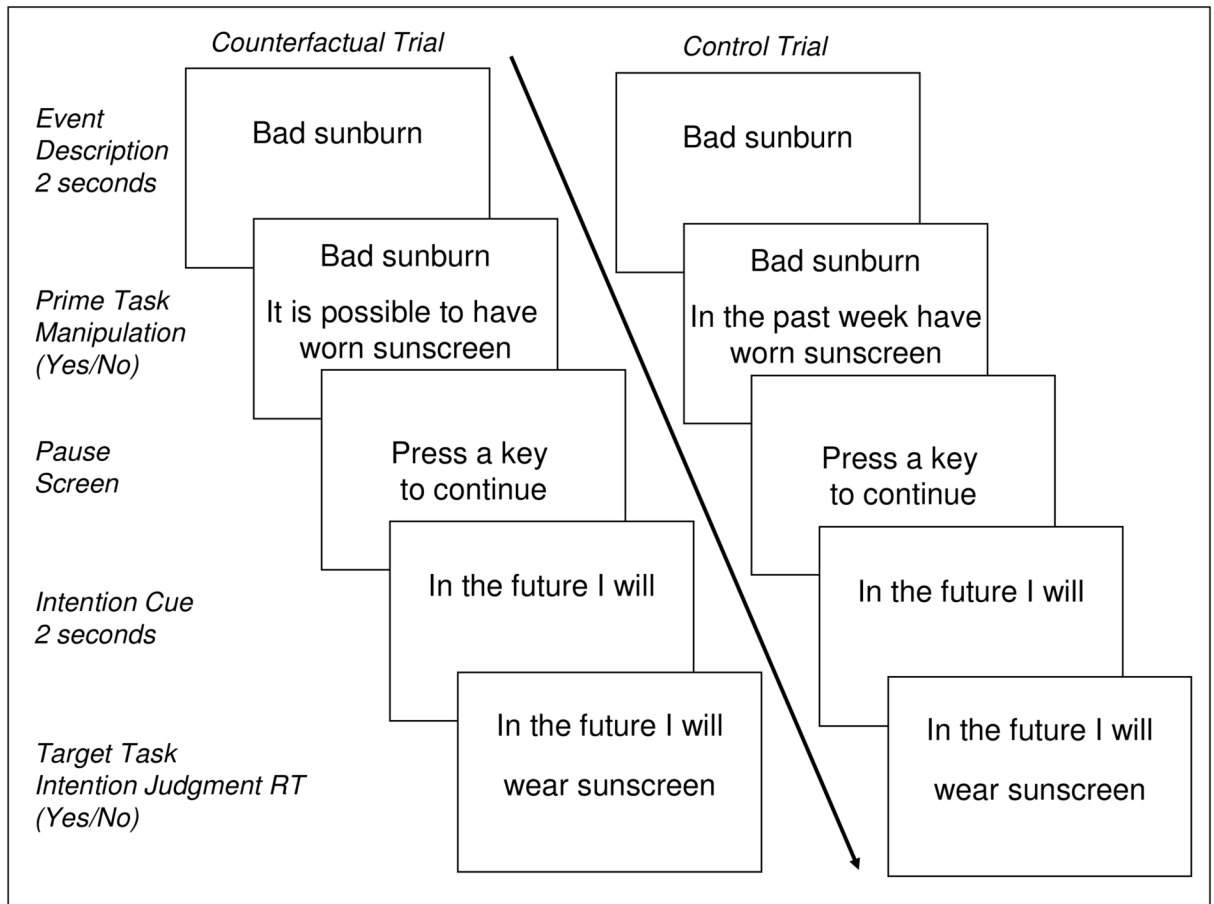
Counterfactual Trial

Control Trial

Event Description 2 seconds

Bad sunburn

Bad sunburn

Prime Task Manipulation (Yes/No)

Bad sunburn

It is possible to have worn sunscreen

Bad sunburn

In the past week have worn sunscreen

Pause Screen

Press a key to continue

Press a key to continue

Intention Cue 2 seconds

In the future I will

In the future I will

Target Task Intention Judgment RT (Yes/No)

In the future I will

wear sunscreen

In the future I will

wear sunscreen